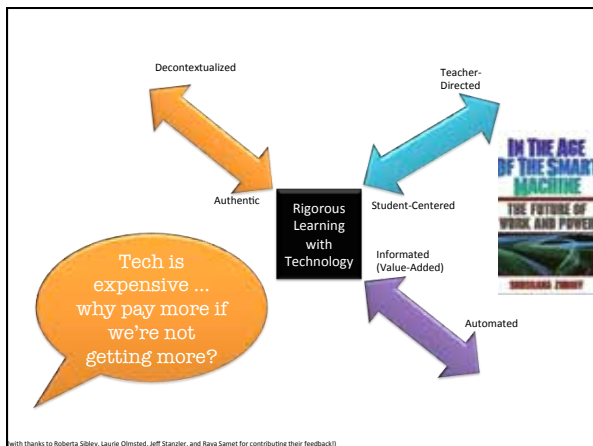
Decontextualized

Teacher-Directed

Authentic

Rigorous Learning with Technology

Student-Centered

IN THE AGE OF THE SMART MACHINE

THE FUTURE OF WORK AND POWER

SHOSHANA ZUBOFF

Informated (Value-Added)

Tech is expensive ... why pay more if we're not getting more?

Automated

(with thanks to Roberta Sibley, Laurie Olmsted, Jeff Stanzler, and Raya Samet for contributing their feedback!)